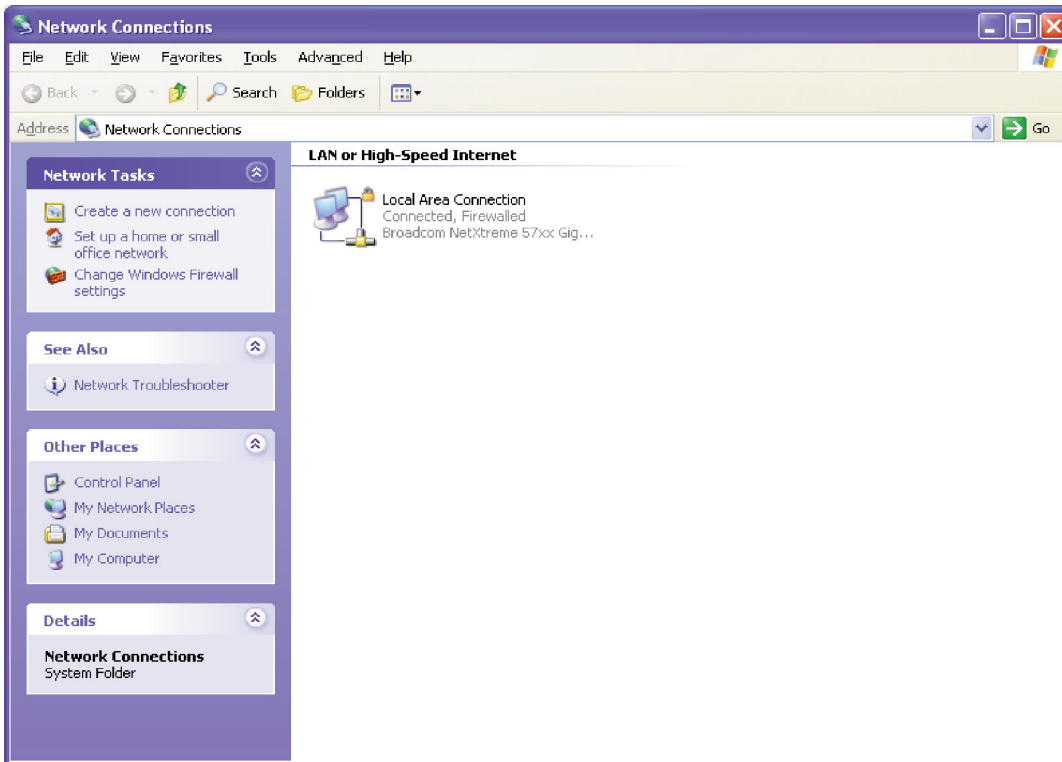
Network Connections

File Edit View Favorites Tools Advanced Help

Back Search Folders

Address Network Connections Go

Network Tasks

Create a new connection

Set up a home or small office network

Change Windows Firewall settings

See Also

Network Troubleshooter

Other Places

Control Panel

My Network Places

My Documents

My Computer

Details

Network Connections
System Folder

LAN or High-Speed Internet

Local Area Connection
Connected, Firewalled
Broadcom NetXtreme 57xx Gig...